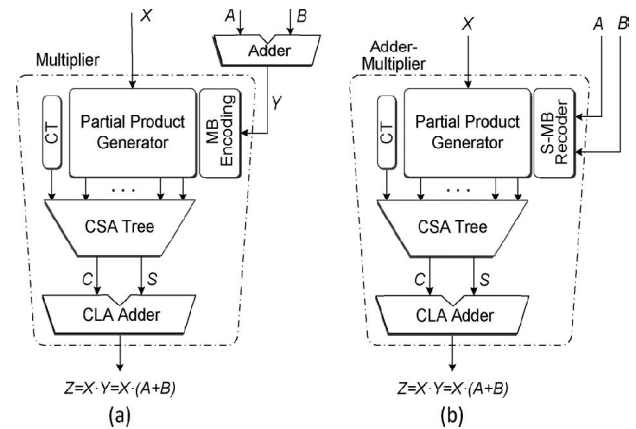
X
A
B
Adder
Multiplier
Y
CT
Partial Product Generator
MB Encoding
. . .
CSA Tree
C
S
CLA Adder
Z=X·Y=X·(A+B)
(a)

X
A
B
Adder-Multiplier
CT
Partial Product Generator
S-MB Recoder
. . .
CSA Tree
C
S
CLA Adder
Z=X·Y=X·(A+B)
(b)